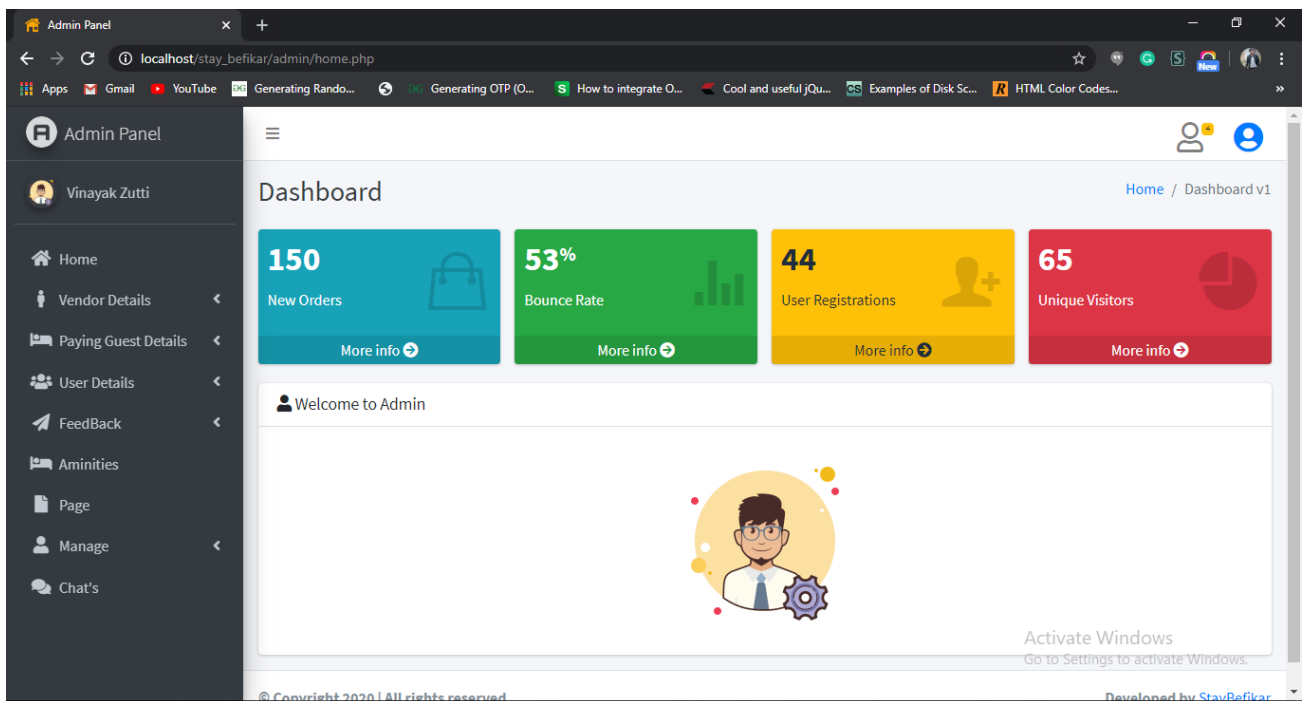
Admin Panel ×
+

localhost/stay_befikar/admin/home.php

Apps Gmail YouTube Generating Rando... Generating OTP (O... How to integrate O... Cool and useful jQu... Examples of Disk Sc... HTML Color Codes...

Admin Panel

Vinayak Zutti

Home
Vendor Details
Paying Guest Details
User Details
FeedBack
Aminities
Page
Manage
Chat's

Dashboard

Home / Dashboard v1

150
New Orders
More info

53%
Bounce Rate
More info

44
User Registrations
More info

65
Unique Visitors
More info

Welcome to Admin

Activate Windows
Go to Settings to activate Windows.

© Copyright 2020 | All rights reserved

Developed by StayBefikar